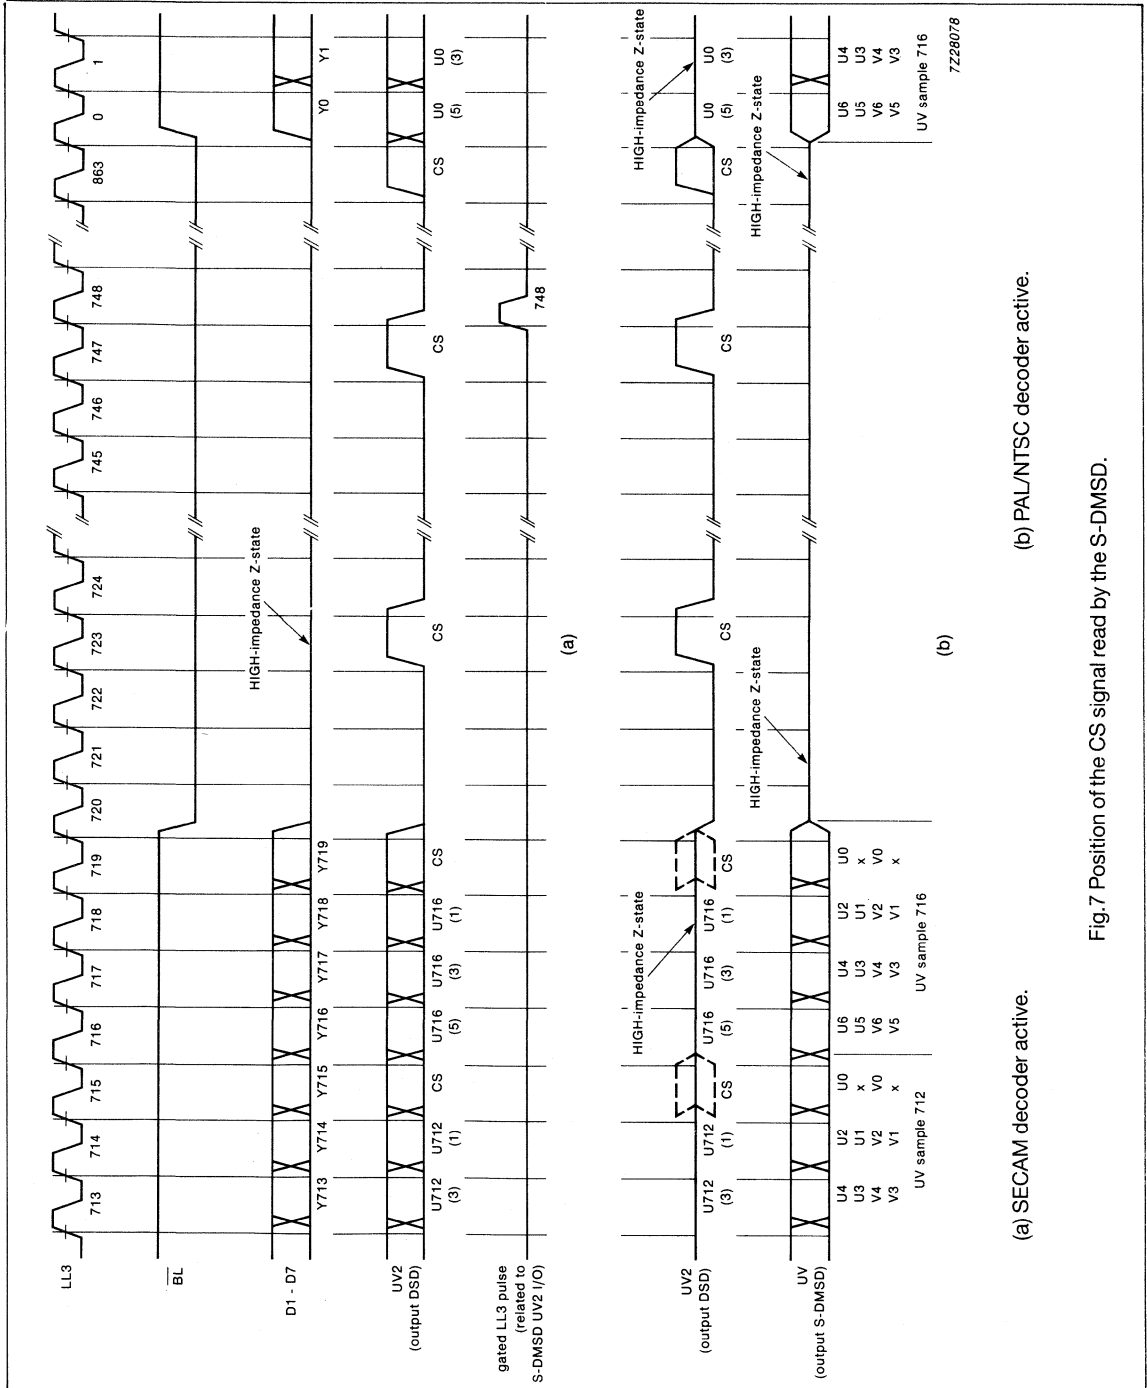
LL3

713 714 715 716 717 718 719 720 721 722 723 724 745 746 747 748 863 0 1

$\overline{BL}$

D1 - D7

Y713 Y714 Y715 Y716 Y717 Y718 Y719 Y0 Y1

HIGH-impedance Z-state

UV2 (output DSD)

U712 (3) U712 (1) CS U716 (5) U716 (3) U716 (1) CS CS CS CS U0 (5) U0 (3)

gated LL3 pulse (related to S-DMSD UV2 I/O)

748

(a)

UV2 (output DSD)

U712 (3) U712 (1) CS U716 (5) U716 (3) U716 (1) CS CS CS CS U0 (5) U0 (3)

HIGH-impedance Z-state

HIGH-impedance Z-state

HIGH-impedance Z-state

HIGH-impedance Z-state

UV (output S-DMSD)

U4 U3 V4 V3 | U2 U1 V2 V1 | U0 x V0 x | U6 U5 V6 V5 | U4 U3 V4 V3 | U2 U1 V2 V1 | U0 x V0 x | U6 U5 V6 V5 | U4 U3 V4 V3

UV sample 712

UV sample 716

UV sample 716

(b)

7Z28078

(a) SECAM decoder active.

(b) PAL/NTSC decoder active.

Fig.7 Position of the CS signal read by the S-DMSD.